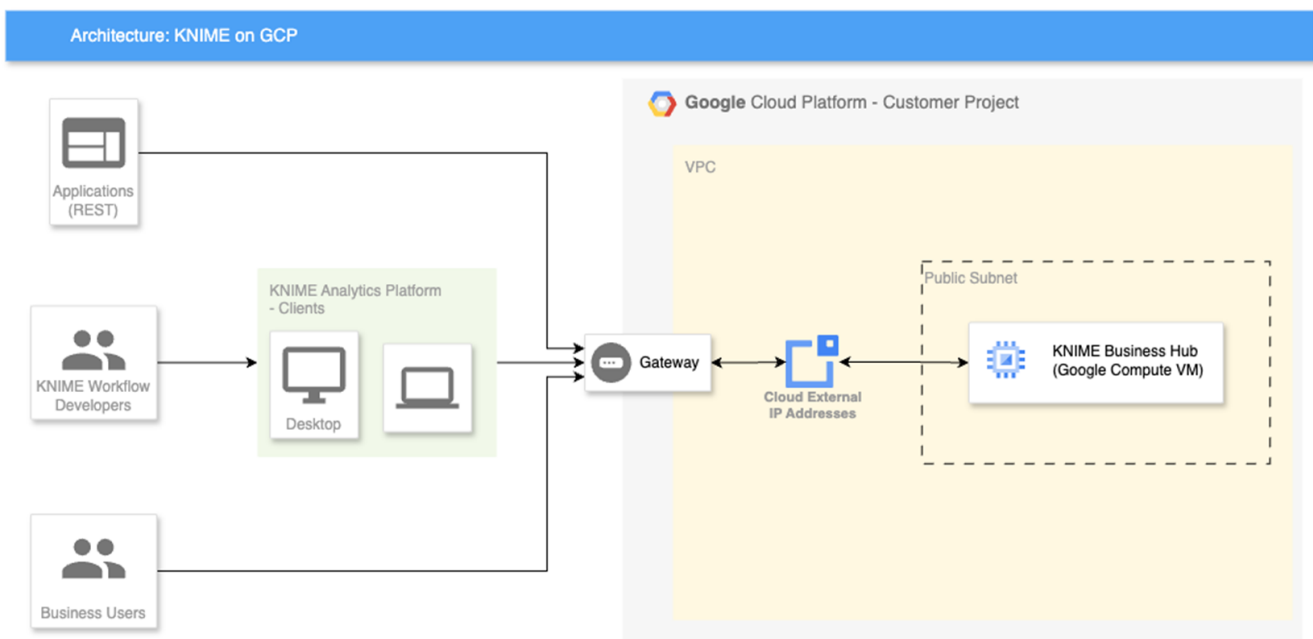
Architecture: KNIME on GCP

Applications (REST)

KNIME Workflow Developers

Business Users

KNIME Analytics Platform - Clients

Desktop

Gateway

Google Cloud Platform - Customer Project

VPC

Cloud External IP Addresses

Public Subnet

KNIME Business Hub (Google Compute VM)